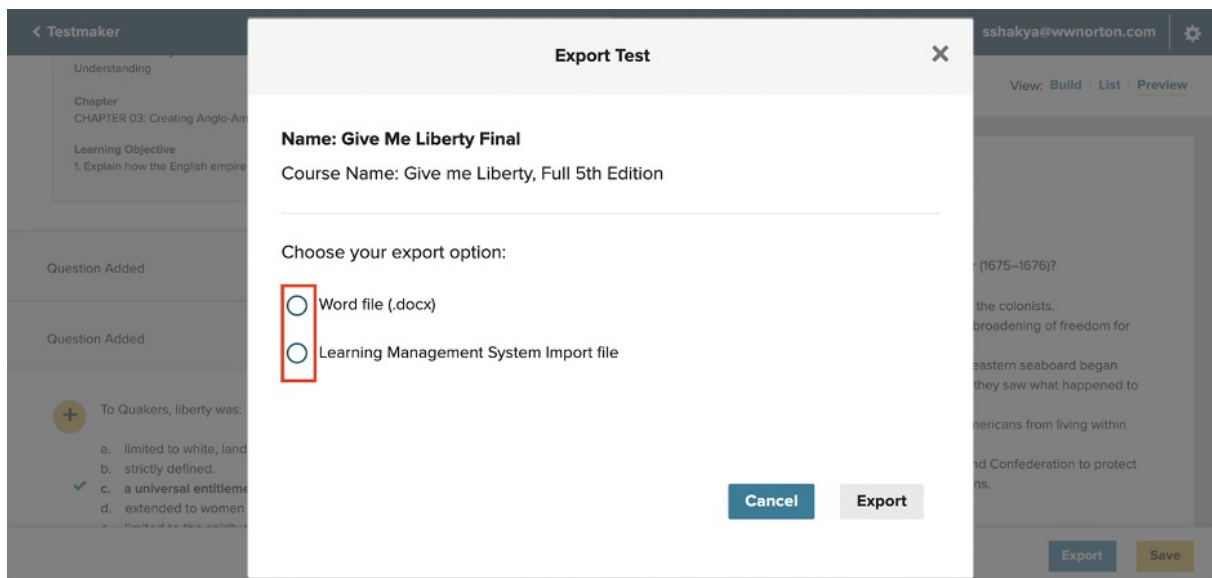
< Testmaker

sshakya@wwnorton.com

Understanding

Chapter
CHAPTER 03: Creating Anglo-Am

Learning Objective
1. Explain how the English empire

View: Build | List | Preview

Question Added

Question Added

To Quakers, liberty was:

a. limited to white, land
b. strictly defined.
c. a universal entitleme
d. extended to women

(1675–1676)?

the colonists.
broadening of freedom for

eastern seaboard began
they saw what happened to

nericans from living within

nd Confederation to protect
ns.

Export Test

Name: Give Me Liberty Final

Course Name: Give me Liberty, Full 5th Edition

Choose your export option:

Word file (.docx)

Learning Management System Import file

Cancel

Export

Export

Save